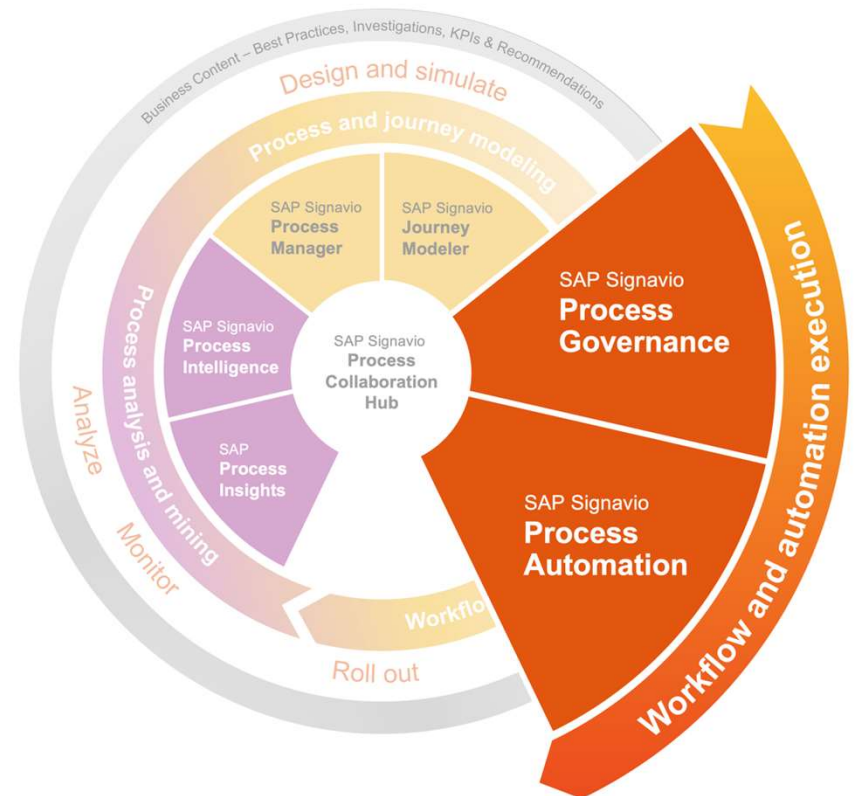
Business Content – Best Practices, Investigations, KPIs & Recommendations

Design and simulate

Process and journey modeling

SAP Signavio
Process
Manager

SAP Signavio
Journey
Modeler

SAP Signavio
Process
Governance

SAP Signavio
Process
Intelligence

SAP Signavio
Process
Collaboration
Hub

SAP
Process
Insights

SAP Signavio
Process
Automation

Process analysis and mining

Analyze

Monitor

Workflo

Roll out

Workflow and automation execution